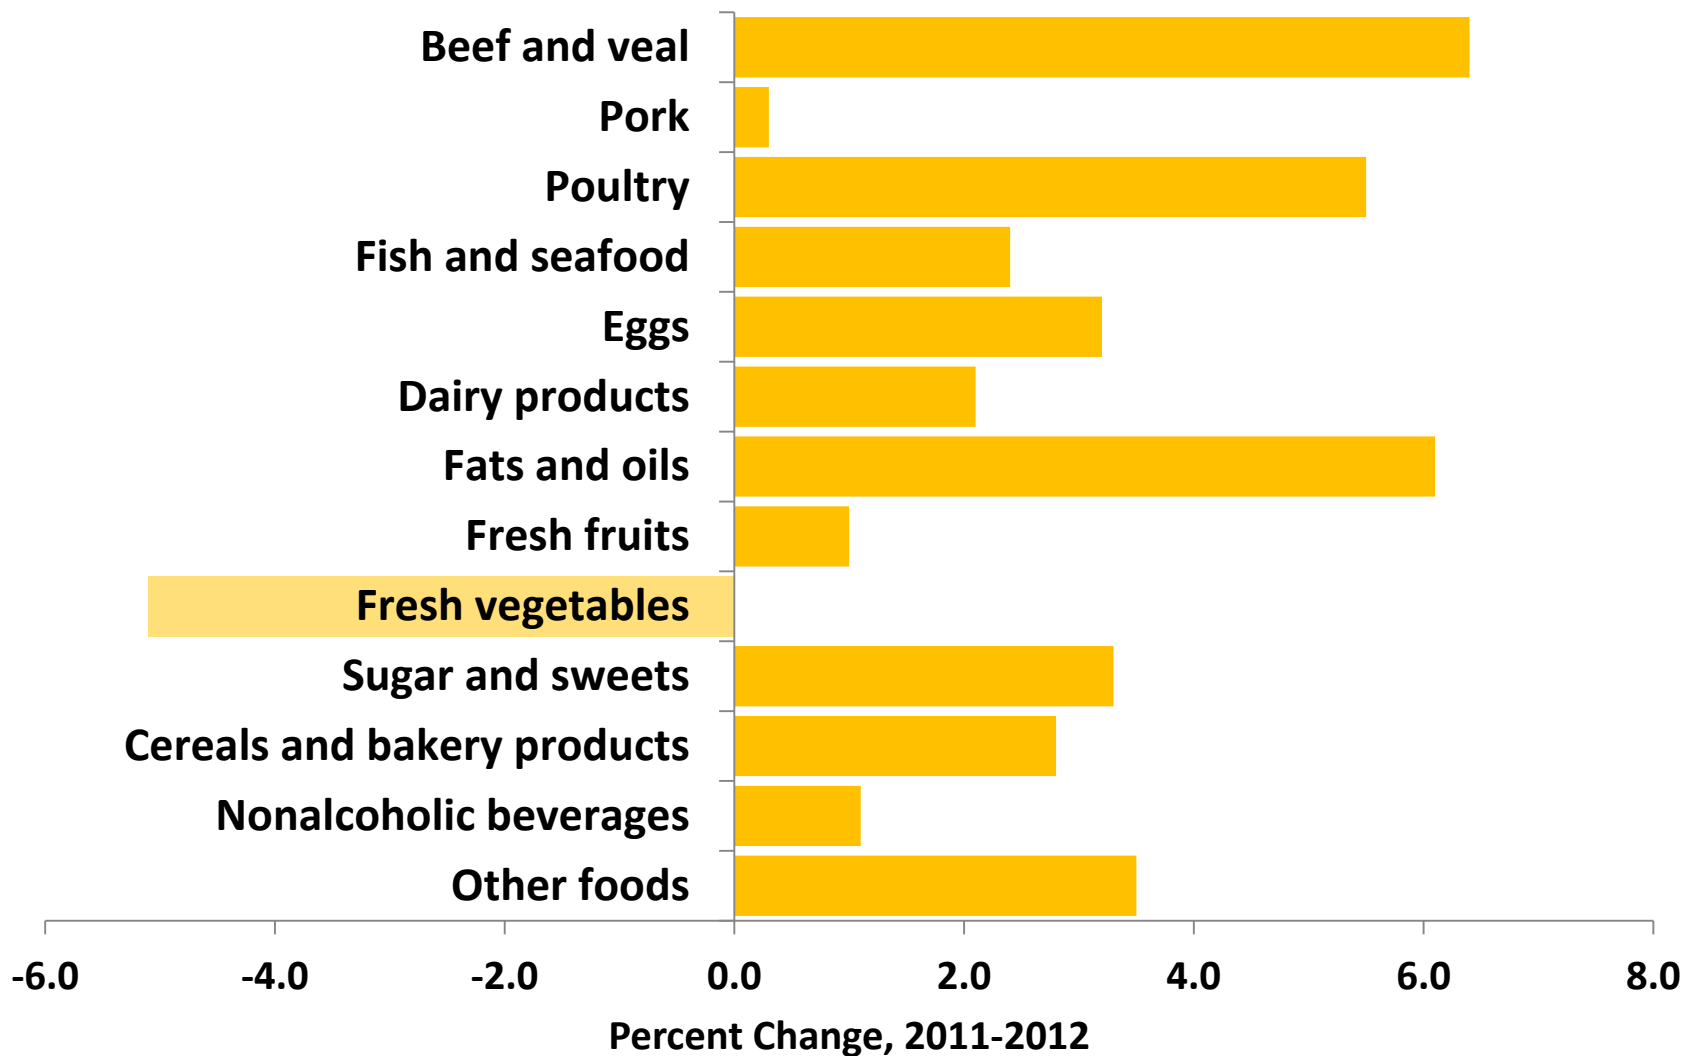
Beef and veal
Pork
Poultry
Fish and seafood
Eggs
Dairy products
Fats and oils
Fresh fruits
Fresh vegetables
Sugar and sweets
Cereals and bakery products
Nonalcoholic beverages
Other foods

-6.0
-4.0
-2.0
0.0
2.0
4.0
6.0
8.0

Percent Change, 2011-2012